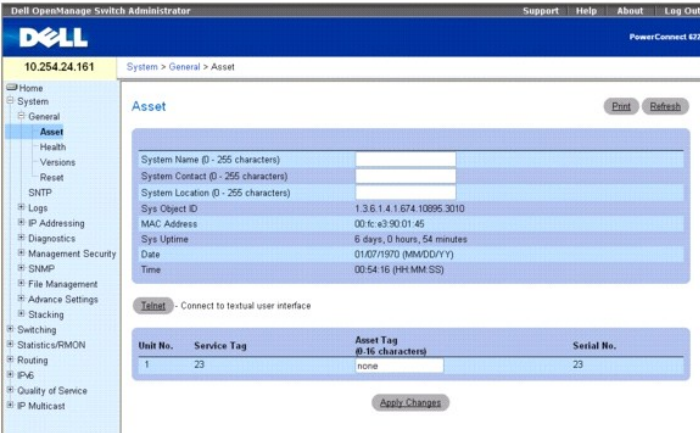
Dell OpenManage Switch Administrator

Support Help About Log Out

DELL

PowerConnect 62

10.254.24.161

System > General > Asset

Home
System
General
Asset
Health
Versions
Reset
SNTP
Logs
IP Addressing
Diagnostics
Management Security
SNMP
File Management
Advance Settings
Stacking
Switching
Statistics/RMON
Routing
IPv6
Quality of Service
IP Multicast

Asset

Print Refresh

| | |
|---|---|
| System Name (0 - 255 characters) | |
| System Contact (0 - 255 characters) | |
| System Location (0 - 255 characters) | |
| Sys Object ID | 1.3.6.1.4.1.674.10895.3010 |
| MAC Address | 00:fc:e3:90:01:45 |
| Sys Uptime | 6 days, 0 hours, 54 minutes |
| Date | 01/07/1970 (MM/DD/YY) |
| Time | 00:54:16 (HH:MM:SS) |

Telnet - Connect to textual user interface

| Unit No. | Service Tag | Asset Tag (0-16 characters) | Serial No. |
|---|---|---|---|
| 1 | 23 | none | 23 |

Apply Changes